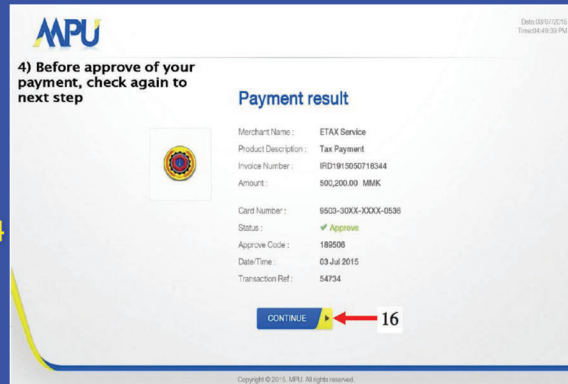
MPU

Date:03/07/2015
Time:04:49:39 PM

4) Before approve of your payment, check again to next step

Payment result

Merchant Name : ETAX Service
Product Description : Tax Payment
Invoice Number : IRD1915050718344
Amount : 500,200.00 MMK

Card Number : 9503-30XX-XXXX-0536
Status : ✔ Approve
Approve Code : 189506
Date/Time : 03 Jul 2015
Transaction Ref : 54734

CONTINUE

16

Copyright © 2015. MPU. All rights reserved.